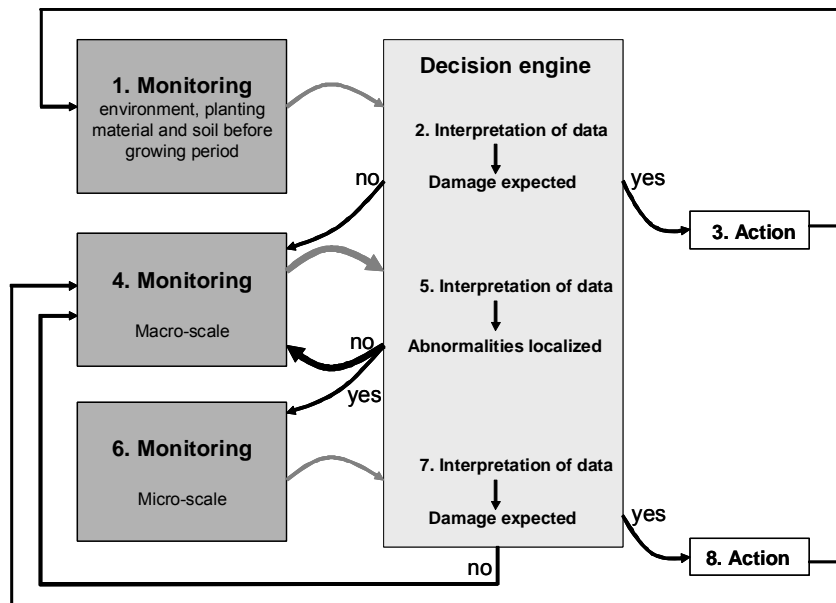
1. Monitoring
environment, planting material and soil before growing period

Decision engine

2. Interpretation of data

Damage expected

no

yes

3. Action

4. Monitoring

Macro-scale

5. Interpretation of data

Abnormalities localized

no

yes

6. Monitoring

Micro-scale

7. Interpretation of data

Damage expected

yes

8. Action

no